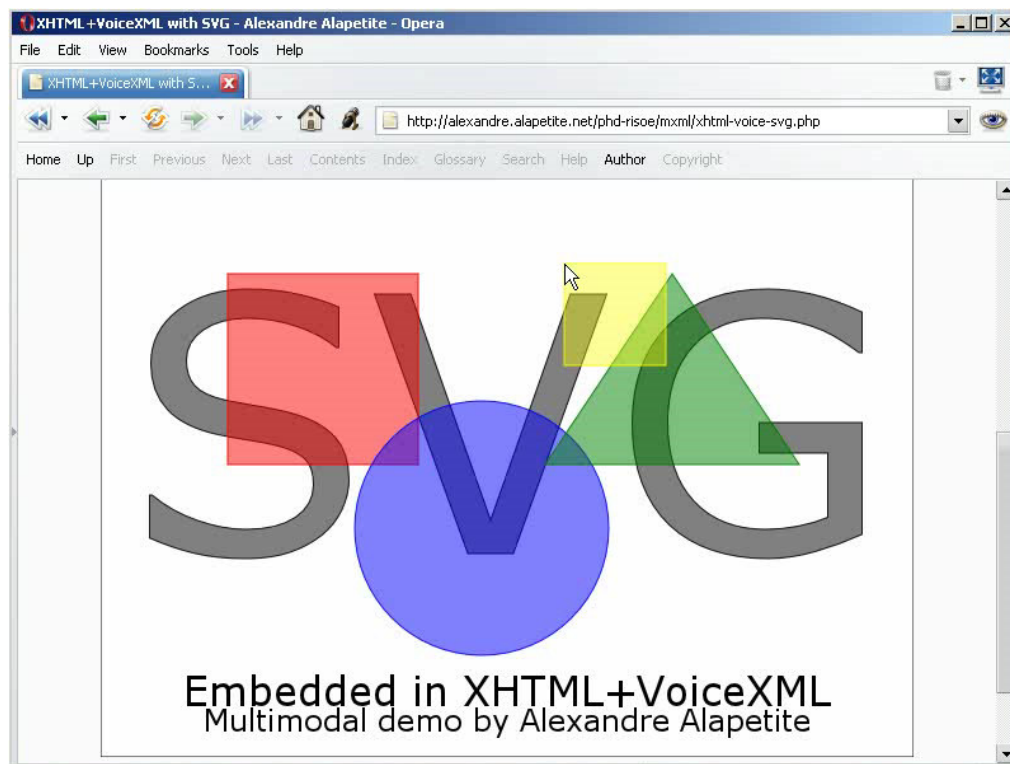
XHTML+VoiceXML with SVG - Alexandre Alapetite - Opera

File Edit View Bookmarks Tools Help

XHTML+VoiceXML with S...

http://alexandre.alapetite.net/phd-risoe/mxml/xhtml-voice-svg.php

Home Up First Previous Next Last Contents Index Glossary Search Help Author Copyright

SVG

Embedded in XHTML+VoiceXML
Multimodal demo by Alexandre Alapetite